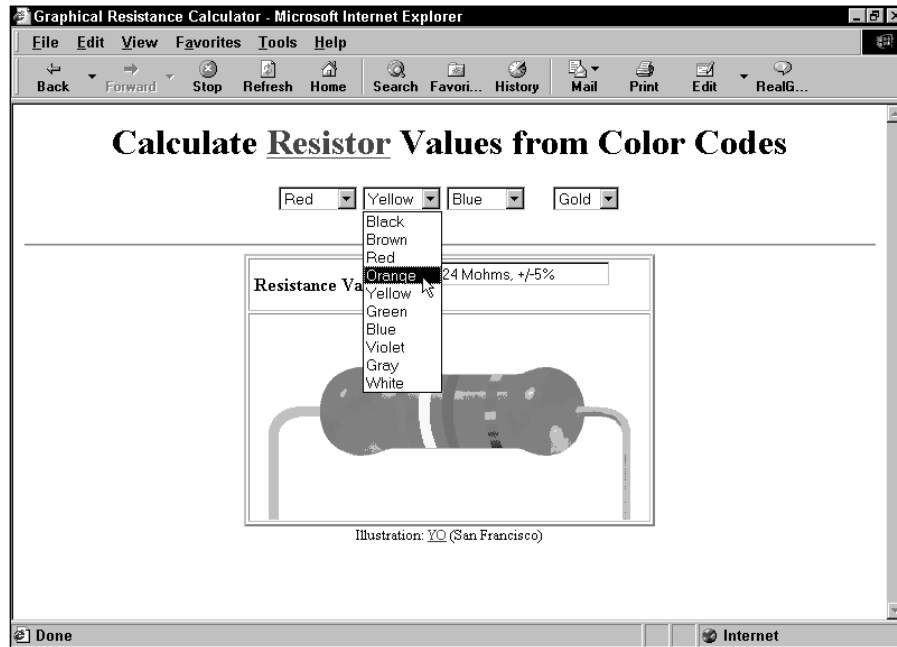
Graphical Resistance Calculator - Microsoft Internet Explorer

File Edit View Favorites Tools Help

Back Forward Stop Refresh Home Search Favori... History Mail Print Edit RealG...

Calculate Resistor Values from Color Codes

Red Yellow Blue Gold

Black
Brown
Red
Orange
Yellow
Green
Blue
Violet
Gray
White

Resistance Va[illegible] 24 Mohms, +/-5%

Illustration: YO (San Francisco)

Done Internet